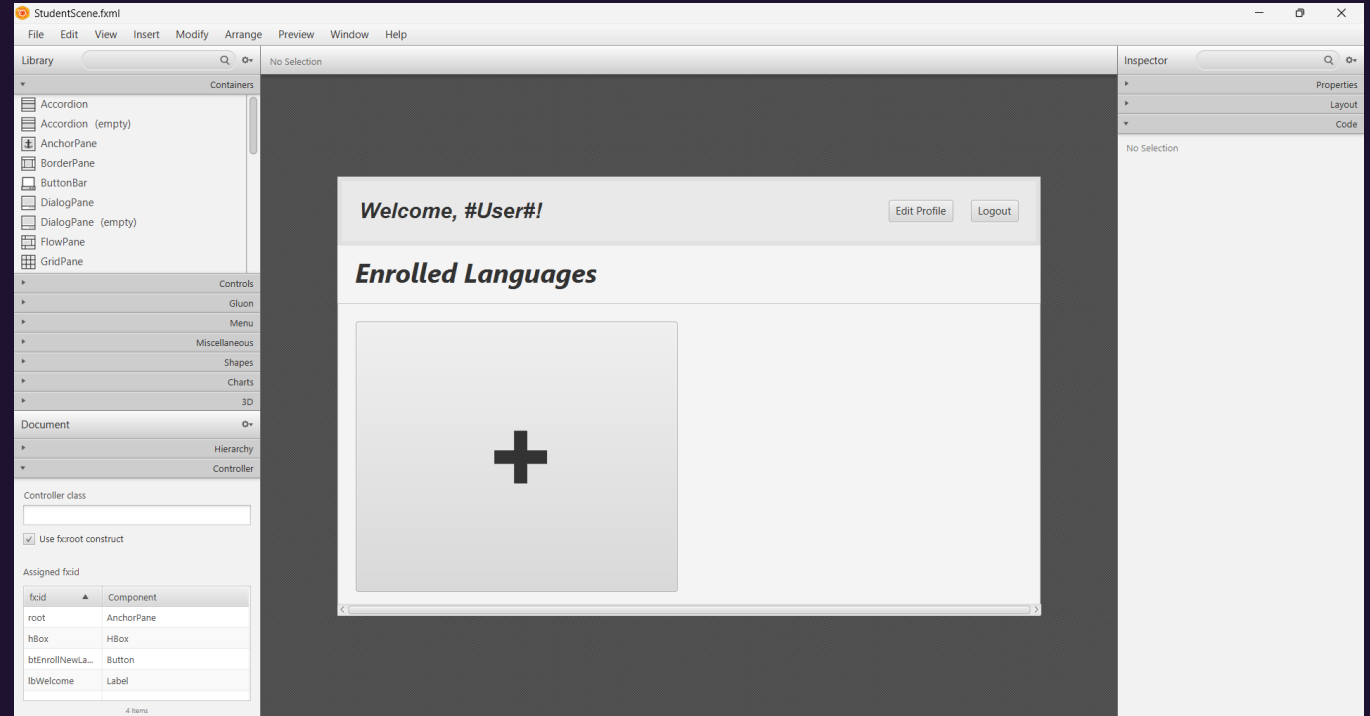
StudentScene.fxml

File Edit View Insert Modify Arrange Preview Window Help

Library

Containers

Accordion
Accordion (empty)
AnchorPane
BorderPane
ButtonBar
DialogPane
DialogPane (empty)
FlowPane
GridPane

Controls
Gluon
Menu
Miscellaneous
Shapes
Charts
3D

Document

Hierarchy
Controller

Controller class

Use fx:root construct

Assigned fx:id

| fx:id | Component |
|---|---|
| root | AnchorPane |
| hBox | HBox |
| btEnrollNewLa... | Button |
| lbWelcome | Label |

4 items

No Selection

Welcome, #User#!

Edit Profile

Logout

Enrolled Languages

+

Inspector

Properties
Layout
Code

No Selection